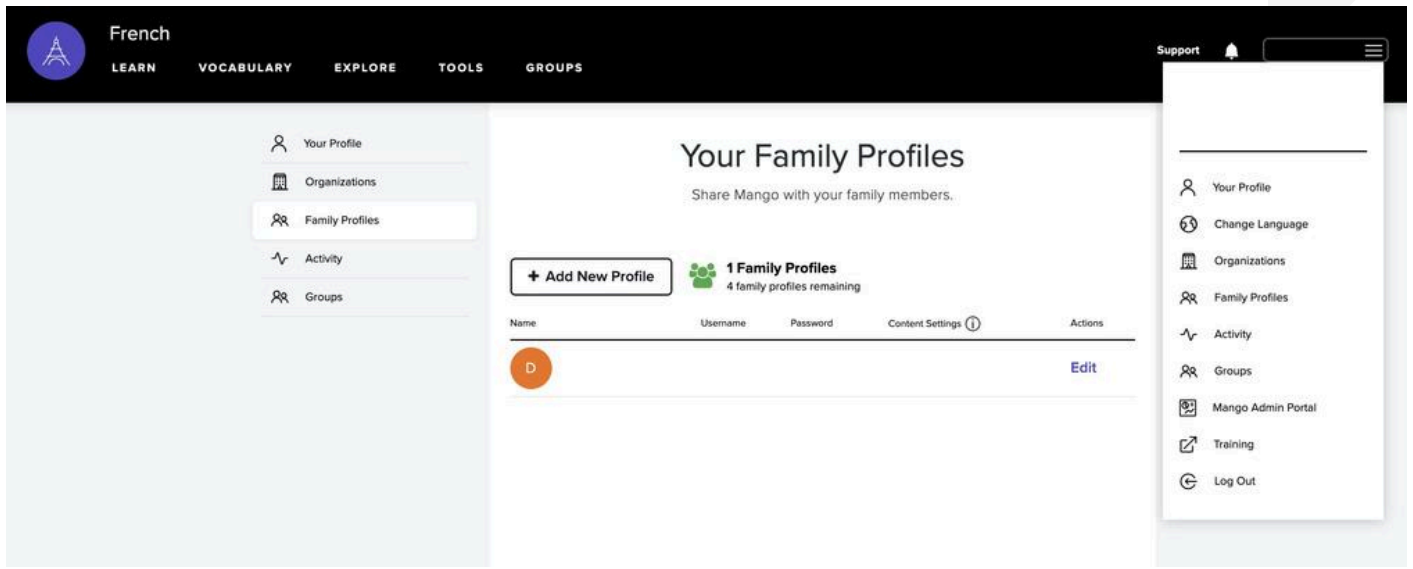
French

LEARN VOCABULARY EXPLORE TOOLS GROUPS

Support

Your Profile
Organizations
Family Profiles
Activity
Groups

Your Family Profiles

Share Mango with your family members.

+ Add New Profile

1 Family Profiles
4 family profiles remaining

| Name | Username | Password | Content Settings ⓘ | Actions |
|---|---|---|---|---|
| D | | | | Edit |

Your Profile
Change Language
Organizations
Family Profiles
Activity
Groups
Mango Admin Portal
Training
Log Out